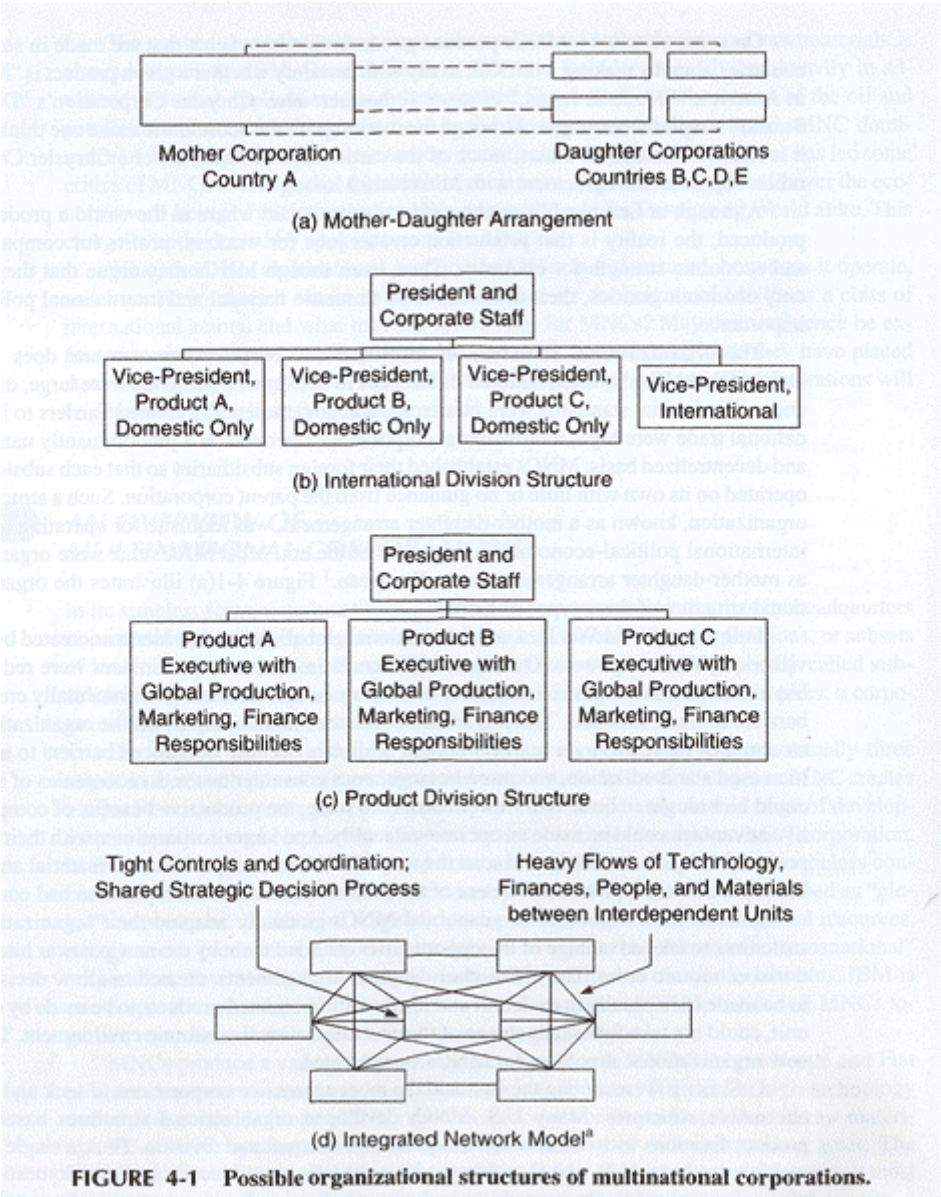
Mother Corporation
Country A

Daughter Corporations
Countries B,C,D,E

(a) Mother-Daughter Arrangement

President and
Corporate Staff

Vice-President,
Product A,
Domestic Only

Vice-President,
Product B,
Domestic Only

Vice-President,
Product C,
Domestic Only

Vice-President,
International

(b) International Division Structure

President and
Corporate Staff

Product A
Executive with
Global Production,
Marketing, Finance
Responsibilities

Product B
Executive with
Global Production,
Marketing, Finance
Responsibilities

Product C
Executive with
Global Production,
Marketing, Finance
Responsibilities

(c) Product Division Structure

Tight Controls and Coordination;
Shared Strategic Decision Process

Heavy Flows of Technology,
Finances, People, and Materials
between Interdependent Units

(d) Integrated Network Model$^a$

FIGURE 4-1 Possible organizational structures of multinational corporations.